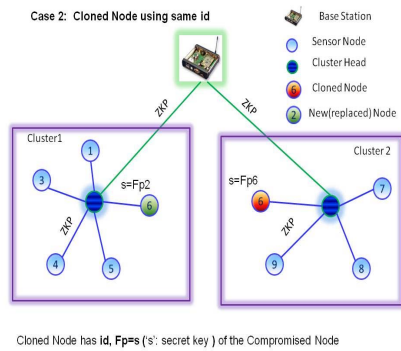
Case 2: Cloned Node using same id

Base Station

Sensor Node

Cluster Head

6 Cloned Node

2 New(replaced) Node

ZKP

ZKP

Cluster1

1

3

s=Fp2

6

ZKP

4

5

Cluster 2

s=Fp6

6

7

ZKP

9

8

Cloned Node has id, Fp=s ('s': secret key ) of the Compromised Node